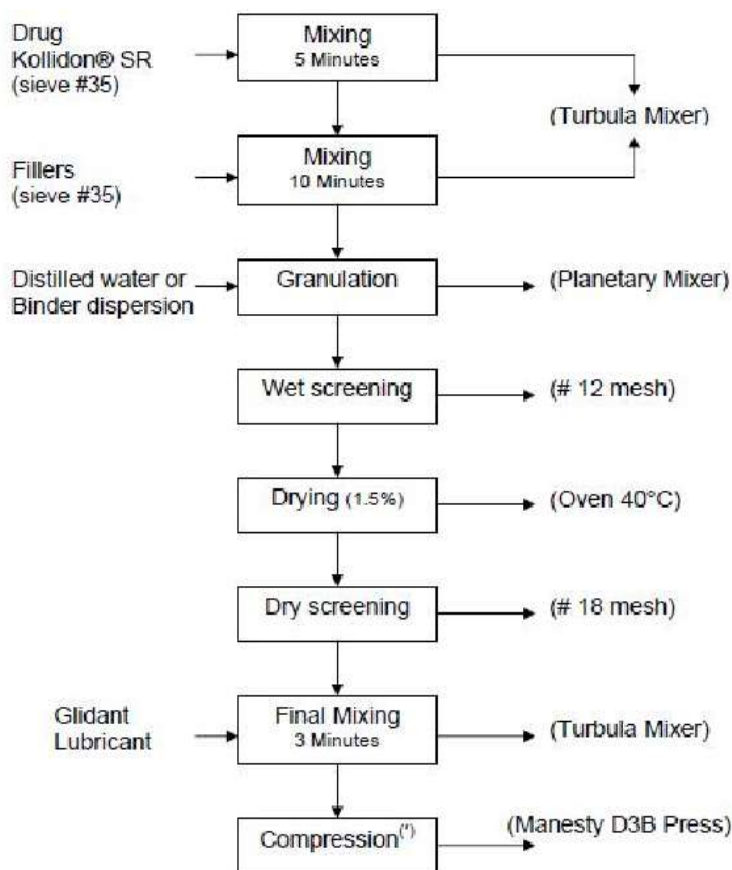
Drug
Kollidon® SR
(sieve #35)

Mixing
5 Minutes

(Turbula Mixer)

Fillers
(sieve #35)

Mixing
10 Minutes

Distilled water or
Binder dispersion

Granulation

(Planetary Mixer)

Wet screening

(# 12 mesh)

Drying (1.5%)

(Oven 40°C)

Dry screening

(# 18 mesh)

Glidant
Lubricant

Final Mixing
3 Minutes

(Turbula Mixer)

Compression$^{(*)}$

(Manesty D3B Press)